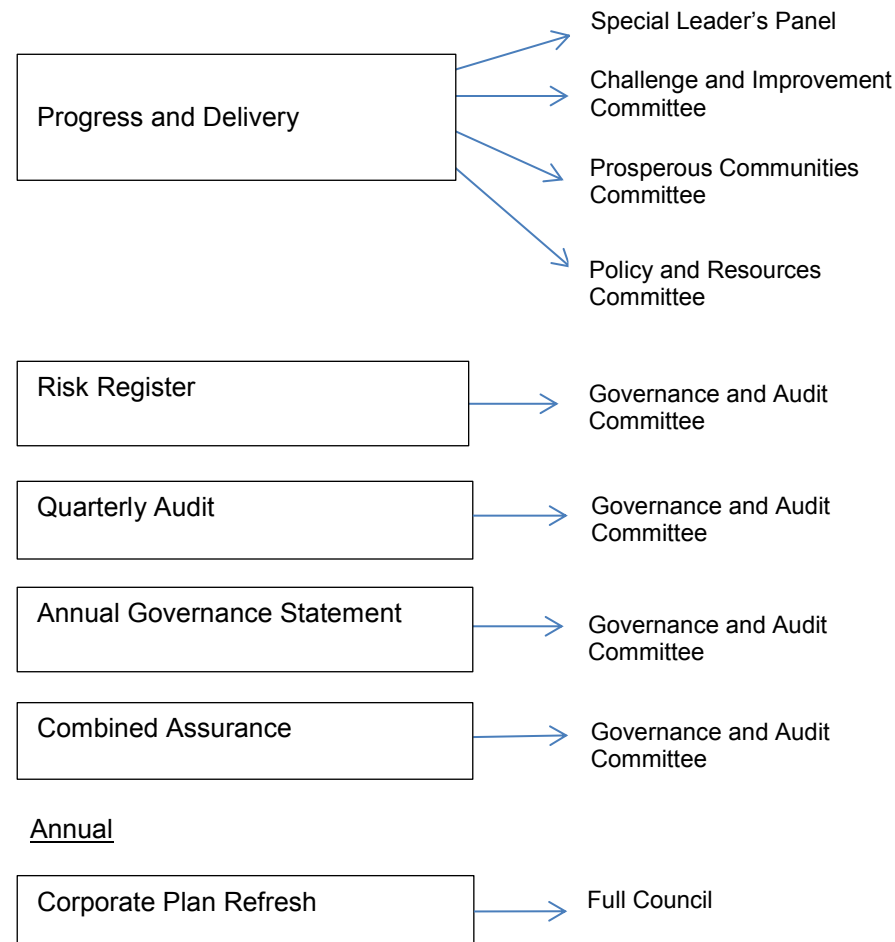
Progress and Delivery

Special Leader's Panel

Challenge and Improvement Committee

Prosperous Communities Committee

Policy and Resources Committee

Risk Register

Governance and Audit Committee

Quarterly Audit

Governance and Audit Committee

Annual Governance Statement

Governance and Audit Committee

Combined Assurance

Governance and Audit Committee

Annual

Corporate Plan Refresh

Full Council